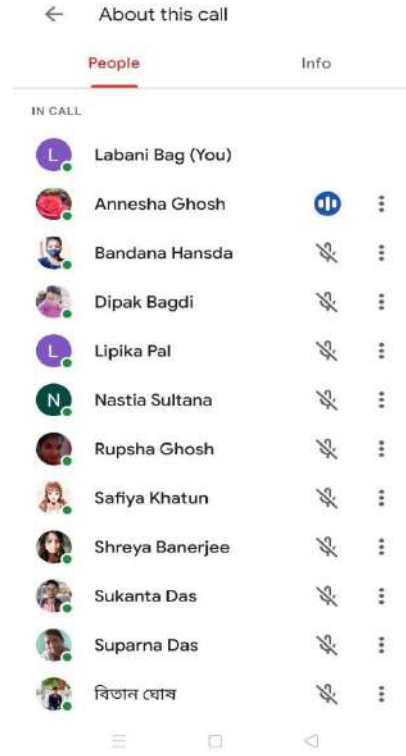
About this call

People

Info

IN CALL

L Labani Bag (You)

Annesha Ghosh

Bandana Hansda

Dipak Bagdi

L Lipika Pal

N Nastia Sultana

Rupsha Ghosh

Safiya Khatun

Shreya Banerjee

Sukanta Das

Suparna Das

বিতান ঘোষ